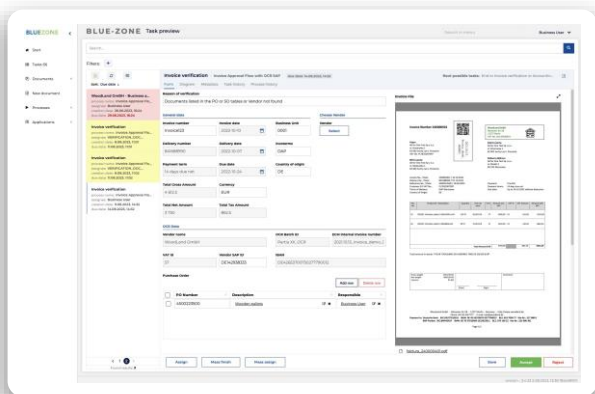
BLUEZONE

BLUE-ZONE Task preview

Business User

Start

Tasks

Documents

New document

Processes

Applications

Filters

Invoice verification

Reason of verification

Documents listed in the PO or GD tables or Vendor not found

General Data

Invoice number

Invoice date

Business Unit

Delivery number

Delivery date

Incoterms

Payment terms

Due date

Country of origin

Total Gross Amount

Currency

Total Net Amount

Total Tax Amount

Choose Vendor

Vendor

Select

Vendor Data

Vendor name

Unit Batch ID

DCR Internal invoice number

VAT ID

Vendor SAP ID

IBAN

Purchase Order

Add row

Delete row

PO Number

Description

Responsible

Business User

Assign

Save finish

Save assign

Invoice Number

Cancel

Forward

Reject